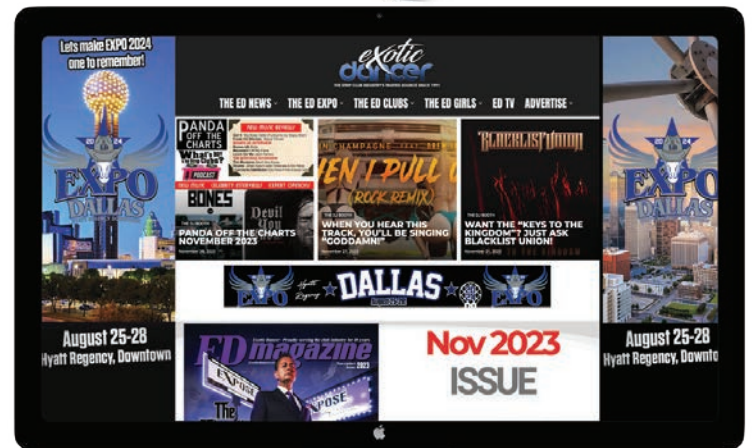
Lets make EXPO 2024 one to remember!

EXPO DALLAS

August 25-28
Hyatt Regency, Downtown

exotic dancer

THE ED NEWS THE ED EXPO THE ED CLUBS THE ED GIRLS ED TV ADVERTISE

PANDA OFF THE CHARTS

BONES

PANDA OFF THE CHARTS NOVEMBER 2023

WHEN I PULL UP (ROCK REMIX)

WHEN YOU HEAR THIS TRACK, YOU'LL BE SINGING "GODDAMN!"

BLACKLIST UNION

WANT THE "KEYS TO THE KINGDOM"? JUST ASK BLACKLIST UNION!

EXPO DALLAS EXPO

ED magazine

Nov 2023 ISSUE

EXPO DALLAS

August 25-28
Hyatt Regency, Downto